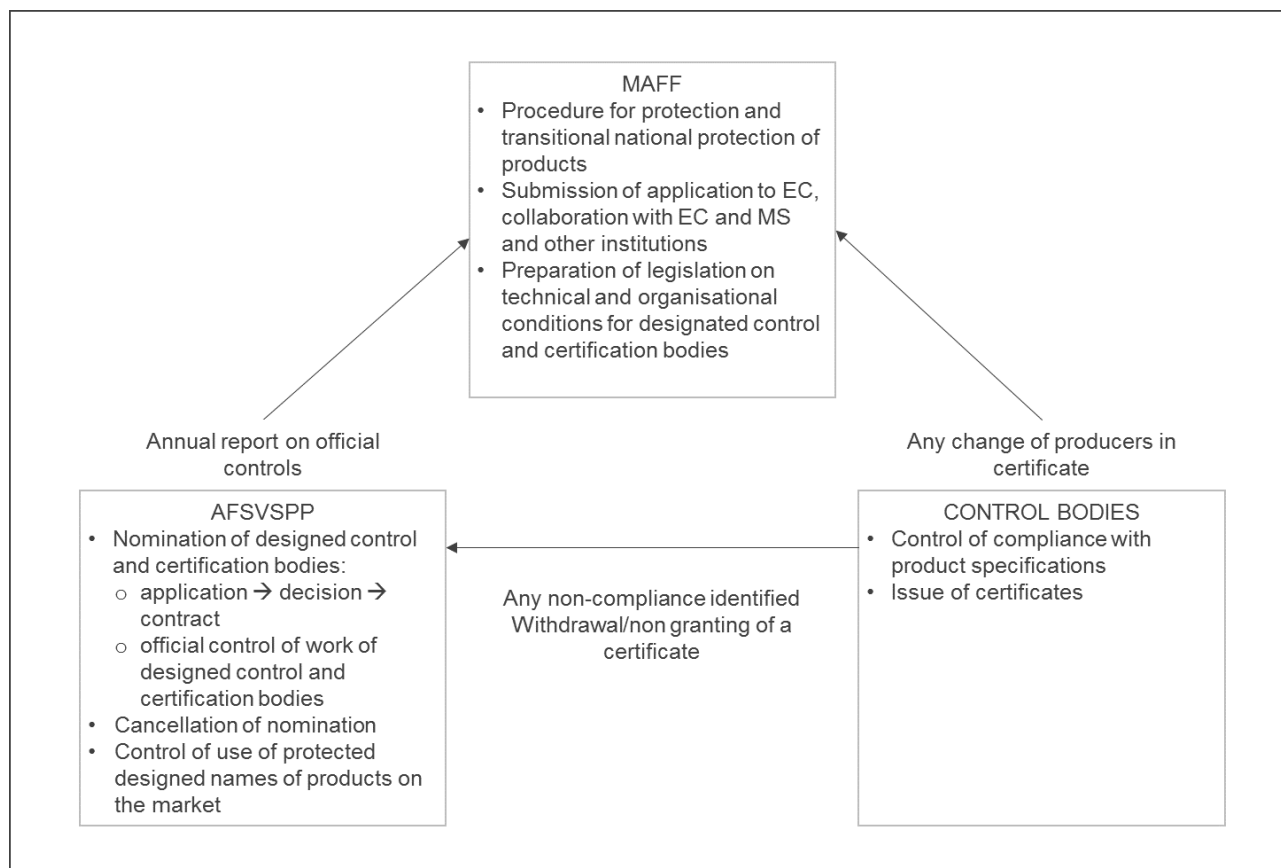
MAFF
• Procedure for protection and transitional national protection of products
• Submission of application to EC, collaboration with EC and MS and other institutions
• Preparation of legislation on technical and organisational conditions for designated control and certification bodies

Annual report on official controls

Any change of producers in certificate

AFSVSPP
• Nomination of designed control and certification bodies:
 o application → decision → contract
 o official control of work of designed control and certification bodies
• Cancellation of nomination
• Control of use of protected designed names of products on the market

Any non-compliance identified
Withdrawal/non granting of a certificate

CONTROL BODIES
• Control of compliance with product specifications
• Issue of certificates